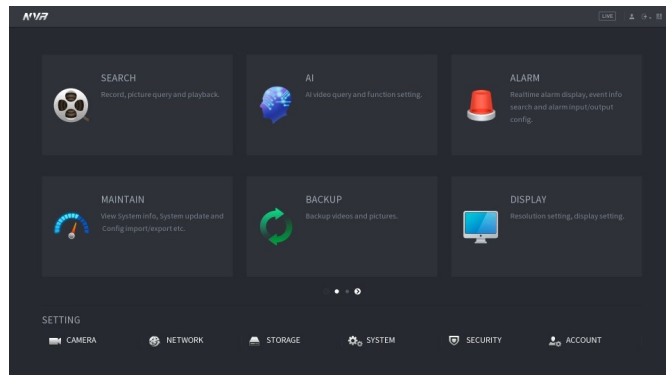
NVR

LIVE

SEARCH
Record, picture query and playback.

AI
AI video query and function setting.

ALARM
Realtime alarm display, event info search and alarm input/output config.

MAINTAIN
View System info, System update and Config import/export etc.

BACKUP
Backup videos and pictures.

DISPLAY
Resolution setting, display setting.

SETTING

CAMERA

NETWORK

STORAGE

SYSTEM

SECURITY

ACCOUNT